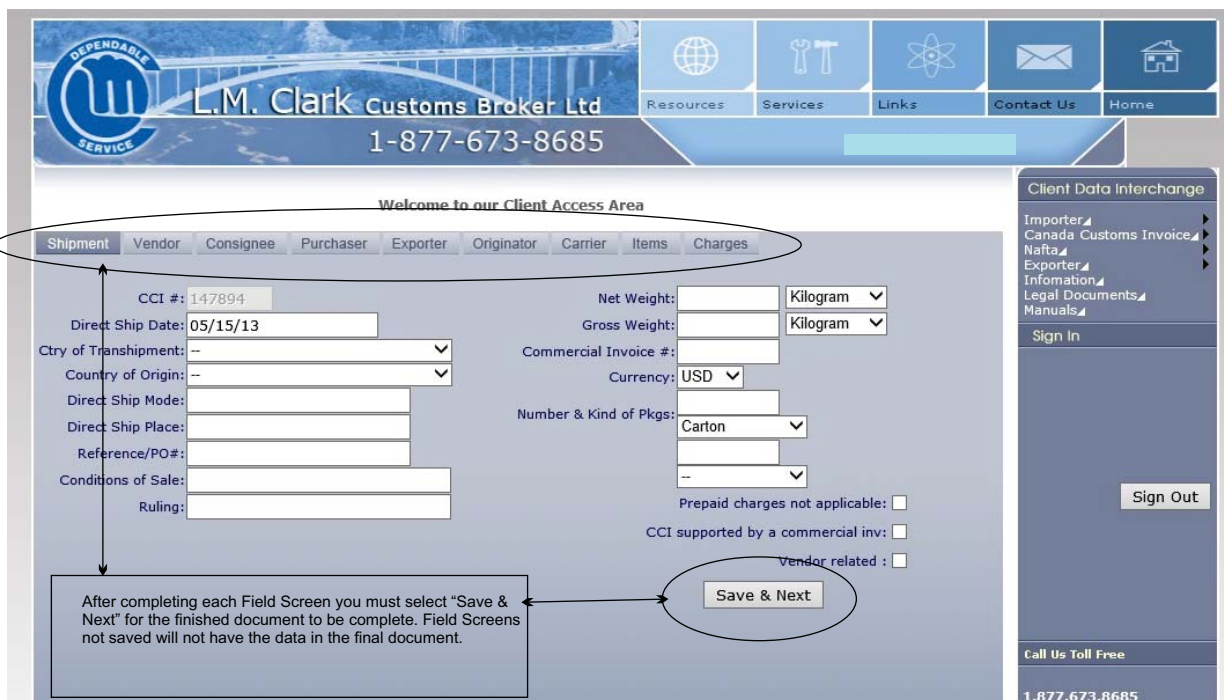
DEPENDABLE SERVICE

L.M. Clark Customs Broker Ltd
1-877-673-8685

Resources Services Links Contact Us Home

Welcome to our Client Access Area

Shipment Vendor Consignee Purchaser Exporter Originator Carrier Items Charges

CCI #: 147894
Direct Ship Date: 05/15/13
Ctry of Transhipment: --
Country of Origin: --
Direct Ship Mode:
Direct Ship Place:
Reference/PO#:
Conditions of Sale:
Ruling:

Net Weight: Kilogram
Gross Weight: Kilogram
Commercial Invoice #:
Currency: USD
Number & Kind of Pkgs: Carton
--
Prepaid charges not applicable:
CCI supported by a commercial inv:
Vendor related :

Save & Next

After completing each Field Screen you must select "Save & Next" for the finished document to be complete. Field Screens not saved will not have the data in the final document.

Client Data Interchange
Importer
Canada Customs Invoice
Nafta
Exporter
Infomation
Legal Documents
Manuals
Sign In

Sign Out

Call Us Toll Free
1.877.673.8685